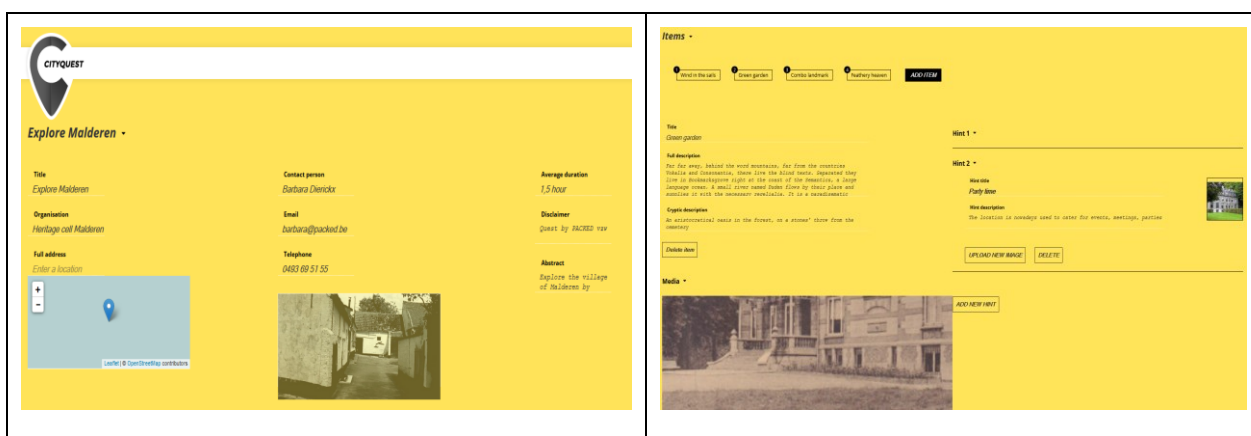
CITYQUEST

Explore Malderen ▾

Title
Explore Malderen

Organisation
Heritage cell Malderen

Full address
Enter a location

+
-

Leaflet | © OpenStreetMap contributors

Contact person
Barbara Dierickx

Email
barbara@packed.be

Telephone
0493 69 51 55

Average duration
1,5 hour

Disclaimer
Quest by PACKED vzw

Abstract
Explore the village of Malderen by

Items ▾

1 Wind in the sails
2 Green garden
3 Combo landmark
4 Feathery heaven
ADD ITEM

Title
Green garden

Full description
Far far away, behind the word mountains, far from the countries Vokalia and Consonantia, there live the blind texts. Separated they live in Bookmarksgrove right at the coast of the Semantics, a large language ocean. A small river named Duden flows by their place and supplies it with the necessary regelialia. It is a paradisematic

Cryptic description
An aristocratical oasis in the forest, on a stones' throw from the cemetery

Delete item

Media ▾

Hint 1 ▾

Hint 2 ▾

Hint title
Party time

Hint description
The location is nowadays used to cater for events, meetings, parties

UPLOAD NEW IMAGE
DELETE

ADD NEW HINT